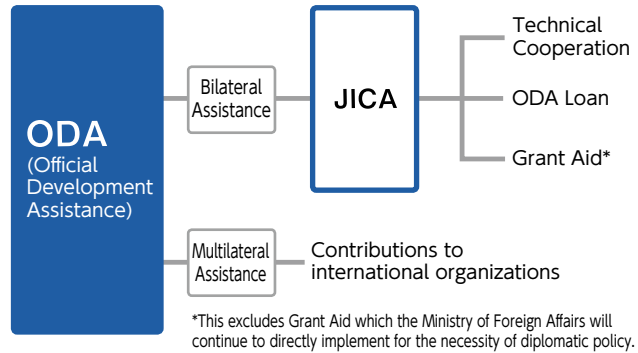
ODA
(Official Development Assistance)

Bilateral Assistance

JICA

Technical Cooperation

ODA Loan

Grant Aid*

Multilateral Assistance

Contributions to international organizations

*This excludes Grant Aid which the Ministry of Foreign Affairs will continue to directly implement for the necessity of diplomatic policy.